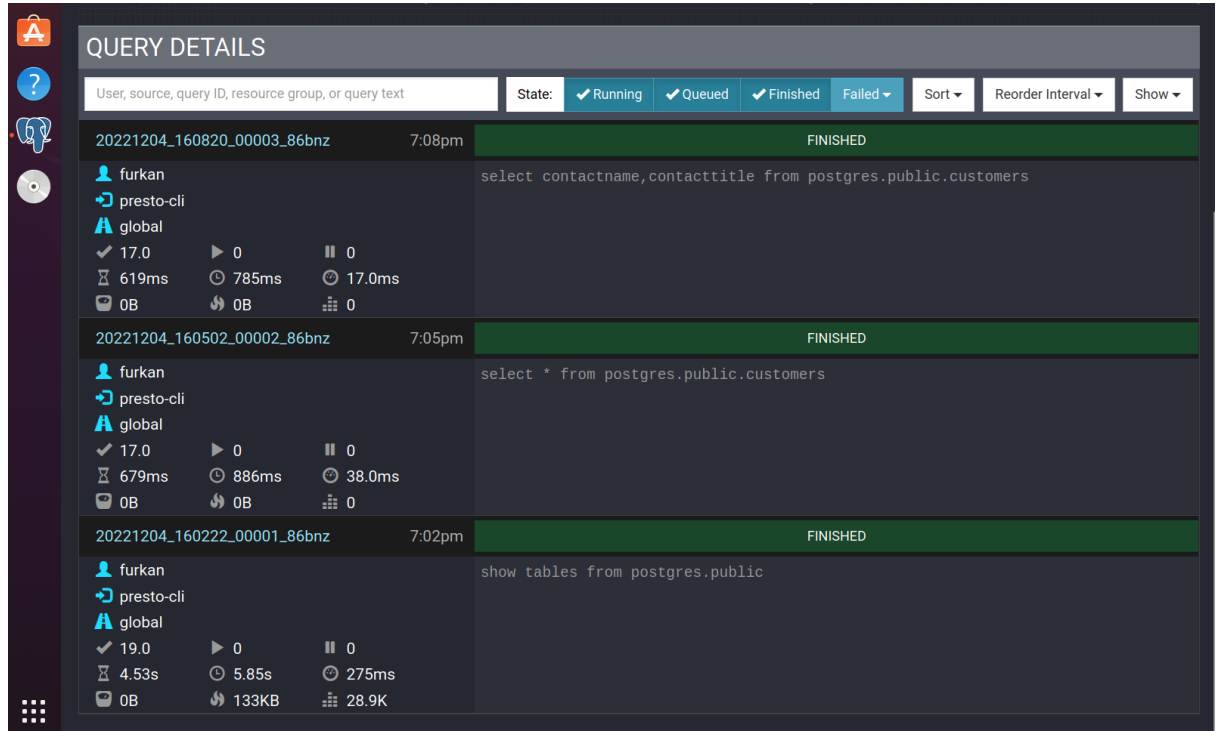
QUERY DETAILS

User, source, query ID, resource group, or query text

State: Running Queued Finished Failed Sort Reorder Interval Show

20221204_160820_00003_86bnz 7:08pm FINISHED

furkan
presto-cli
global
17.0 0 0
619ms 785ms 17.0ms
0B 0B 0

select contactname,contacttitle from postgres.public.customers

20221204_160502_00002_86bnz 7:05pm FINISHED

furkan
presto-cli
global
17.0 0 0
679ms 886ms 38.0ms
0B 0B 0

select * from postgres.public.customers

20221204_160222_00001_86bnz 7:02pm FINISHED

furkan
presto-cli
global
19.0 0 0
4.53s 5.85s 275ms
0B 133KB 28.9K

show tables from postgres.public